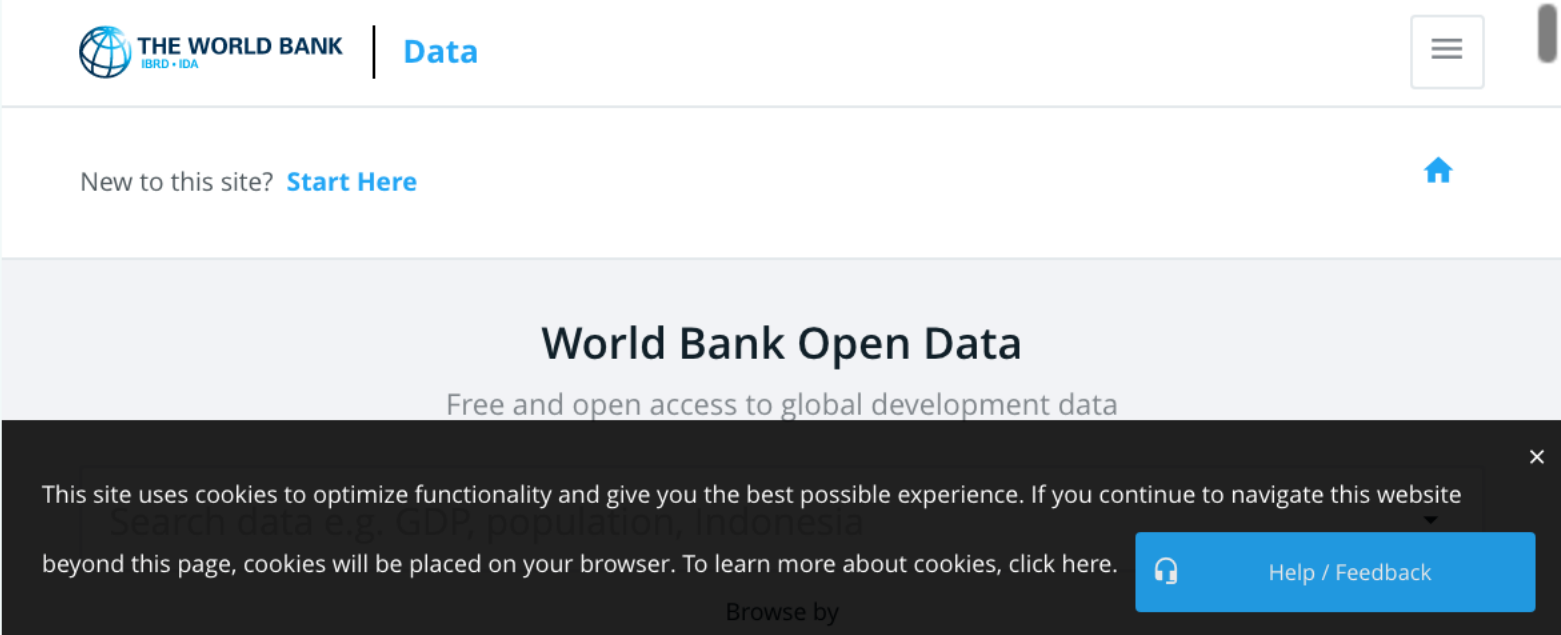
THE WORLD BANK
IBRD • IDA

Data

New to this site? Start Here

World Bank Open Data

Free and open access to global development data

Search data e.g. GDP, population, Indonesia

Browse by

×

This site uses cookies to optimize functionality and give you the best possible experience. If you continue to navigate this website beyond this page, cookies will be placed on your browser. To learn more about cookies, click here.

Help / Feedback